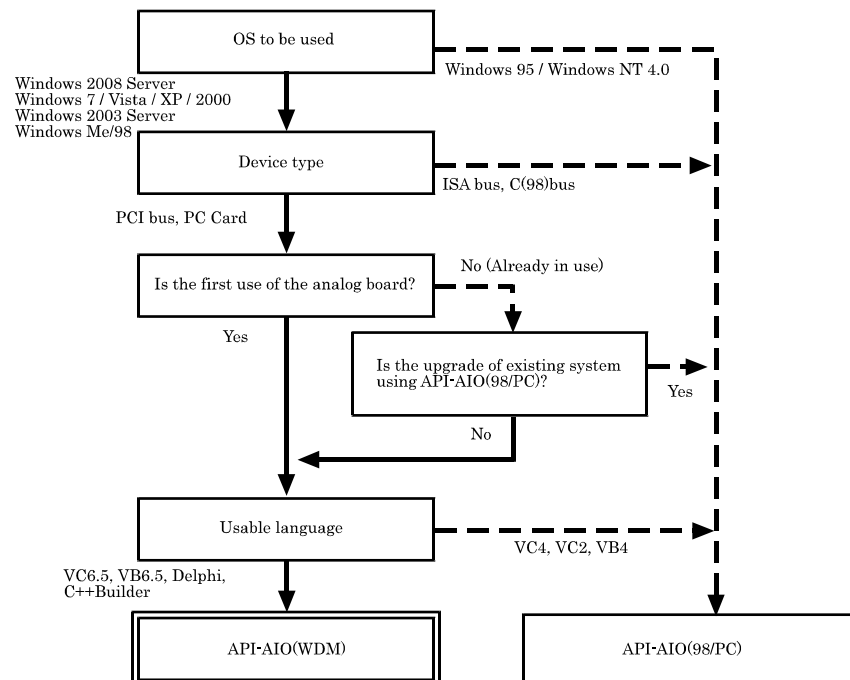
OS to be used

Windows 95 / Windows NT 4.0

Windows 2008 Server
Windows 7 / Vista / XP / 2000
Windows 2003 Server
Windows Me/98

Device type

ISA bus, C(98)bus

PCI bus, PC Card

Is the first use of the analog board?

No (Already in use)

Yes

Is the upgrade of existing system using API-AIO(98/PC)?

Yes

No

Usable language

VC4, VC2, VB4

VC6.5, VB6.5, Delphi, C++Builder

API-AIO(WDM)

API-AIO(98/PC)